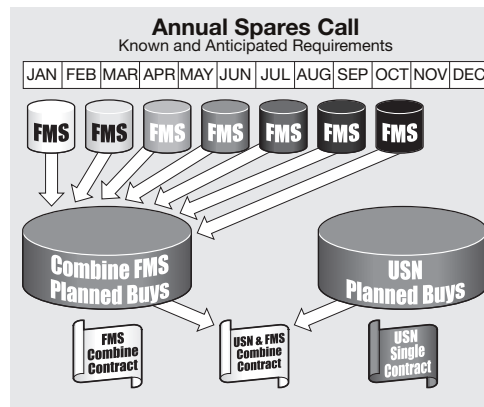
Annual Spares Call
Known and Anticipated Requirements

| JAN | FEB | MAR | APR | MAY | JUN | JUL | AUG | SEP | OCT | NOV | DEC |
|---|---|---|---|---|---|---|---|---|---|---|---|

FMS FMS FMS FMS FMS FMS FMS

Combine FMS Planned Buys

USN Planned Buys

FMS Combine Contract

USN & FMS Combine Contract

USN Single Contract